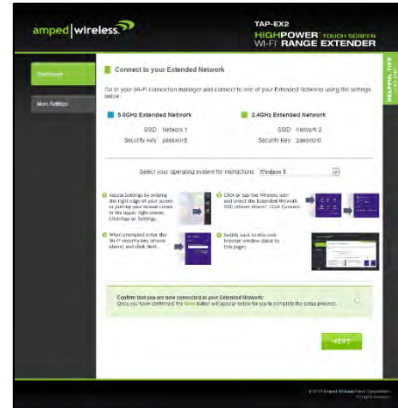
amped|wireless

TAP-EX2
HIGHPOWER TOUCH SCREEN
WI-FI RANGE EXTENDER

Dashboard

More Settings

HELPFUL TIPS

Connect to your Extended Network

Go to your Wi-Fi connection manager and connect to one of your Extended Networks using the settings below.

5.0GHz Extended Network

SSID: Network 1
Security key: password

2.4GHz Extended Network

SSID: Network 2
Security key: password

Select your operating system for instructions: Windows 8

Access Settings by swiping the right edge of your screen or putting your mouse cursor in the upper right corner. Click/tap on Settings.

Click or tap the Wireless icon and select the Extended Network SSID (shown above). Click Connect.

When prompted enter the Wi-Fi security key (shown above) and click Next.

Switch back to this web browser window (back to this page).

Confirm that you are now connected to your Extended Network:
Once you have confirmed, the Next button will appear below for you to complete the setup process.

NEXT

© 2013 Amped Wireless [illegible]
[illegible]